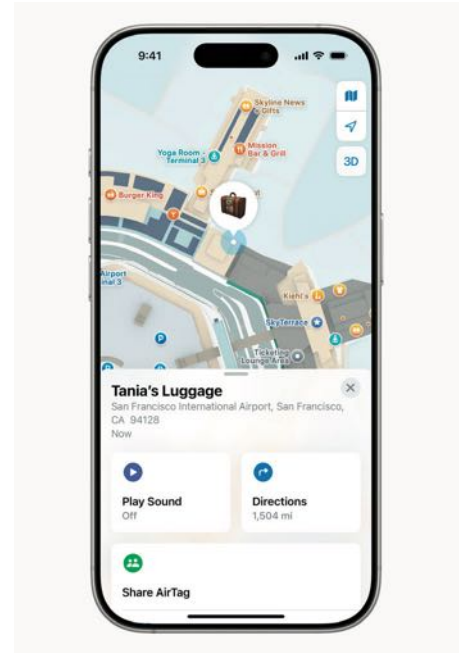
9:41

Skyline News & Gifts

Mission Bar & Grill

Yoga Room - Terminal 3

3D

Burger King

Airport Terminal 3

Kiehl's

SkyTerrace

Ticketing Lounge Area

Tania's Luggage

San Francisco International Airport, San Francisco, CA 94128

Now

Play Sound

Off

Directions

1,504 mi

Share AirTag